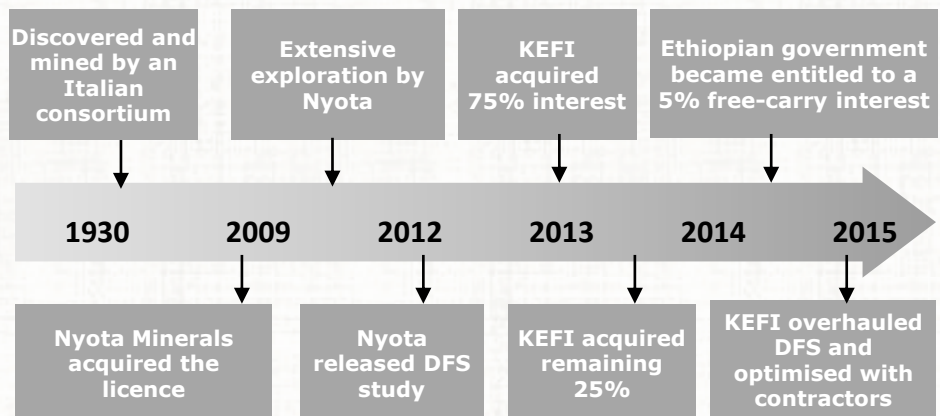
Discovered and mined by an Italian consortium

Extensive exploration by Nyota

KEFI acquired 75% interest

Ethiopian government became entitled to a 5% free-carry interest

1930 2009 2012 2013 2014 2015

Nyota Minerals acquired the licence

Nyota released DFS study

KEFI acquired remaining 25%

KEFI overhauled DFS and optimised with contractors